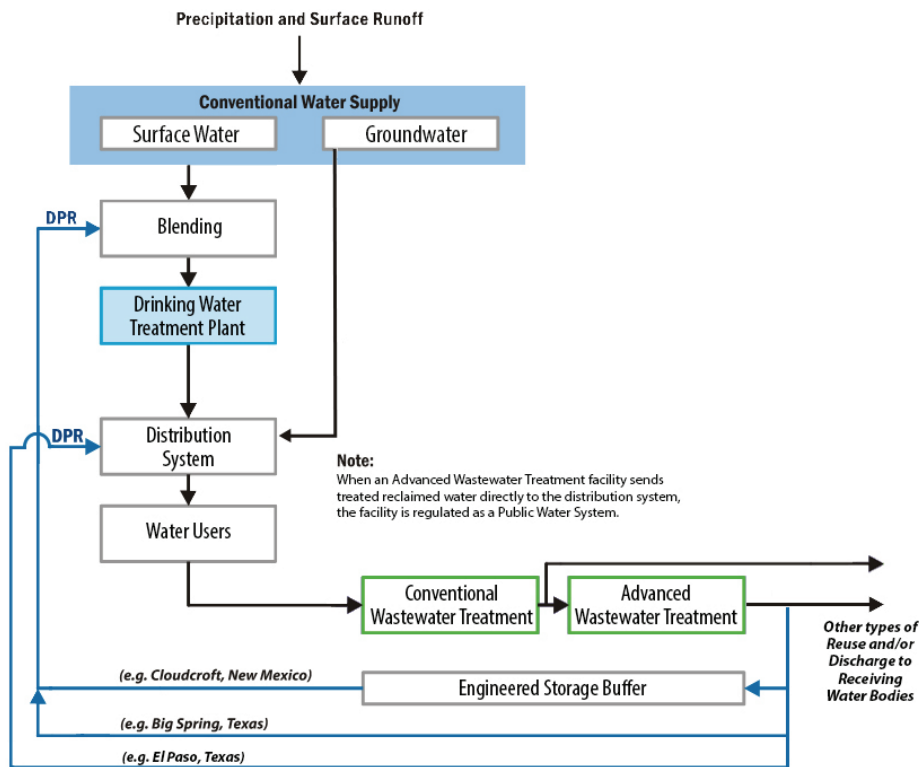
Precipitation and Surface Runoff

Conventional Water Supply

Surface Water

Groundwater

DPR

Blending

Drinking Water Treatment Plant

DPR

Distribution System

Note:
When an Advanced Wastewater Treatment facility sends treated reclaimed water directly to the distribution system, the facility is regulated as a Public Water System.

Water Users

Conventional Wastewater Treatment

Advanced Wastewater Treatment

Other types of Reuse and/or Discharge to Receiving Water Bodies

(e.g. Cloudcroft, New Mexico)

Engineered Storage Buffer

(e.g. Big Spring, Texas)

(e.g. El Paso, Texas)